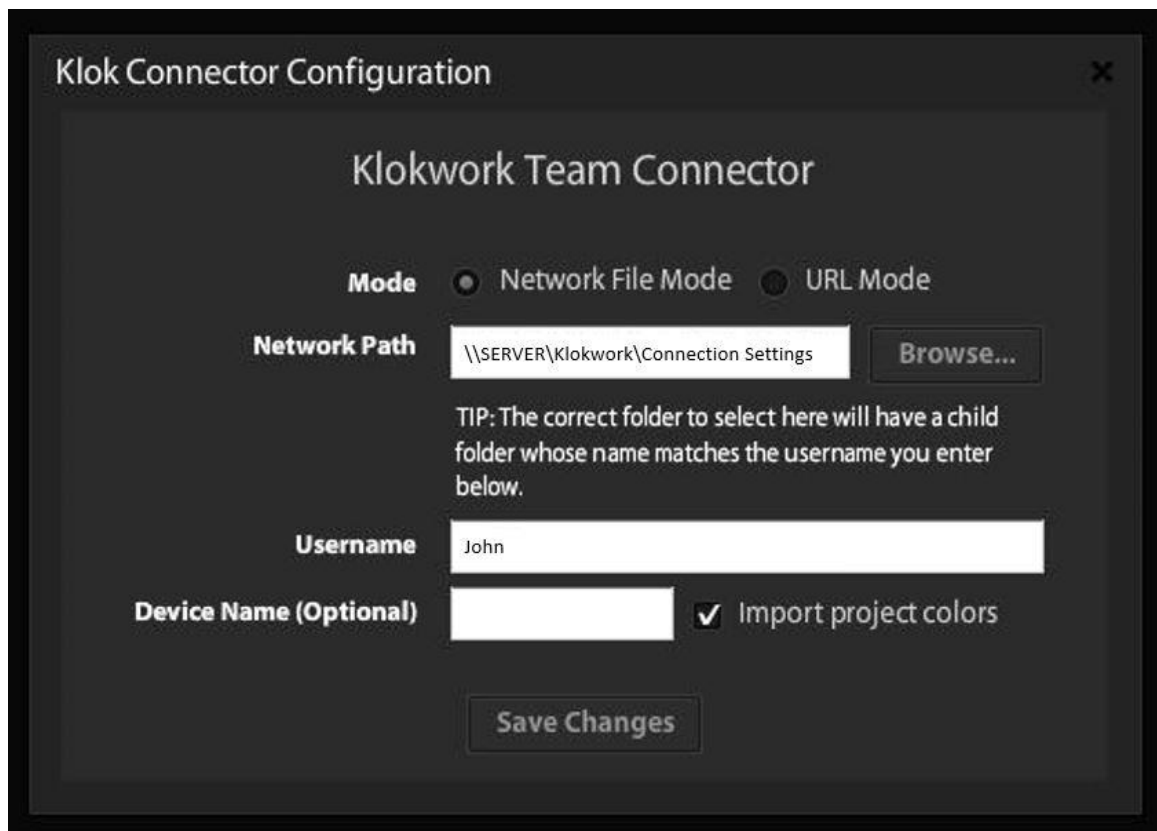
Klok Connector Configuration

×

Klokwork Team Connector

Mode Network File Mode URL Mode

Network Path \\SERVER\Klokwork\Connection Settings Browse...

TIP: The correct folder to select here will have a child folder whose name matches the username you enter below.

Username John

Device Name (Optional) ✓ Import project colors

Save Changes